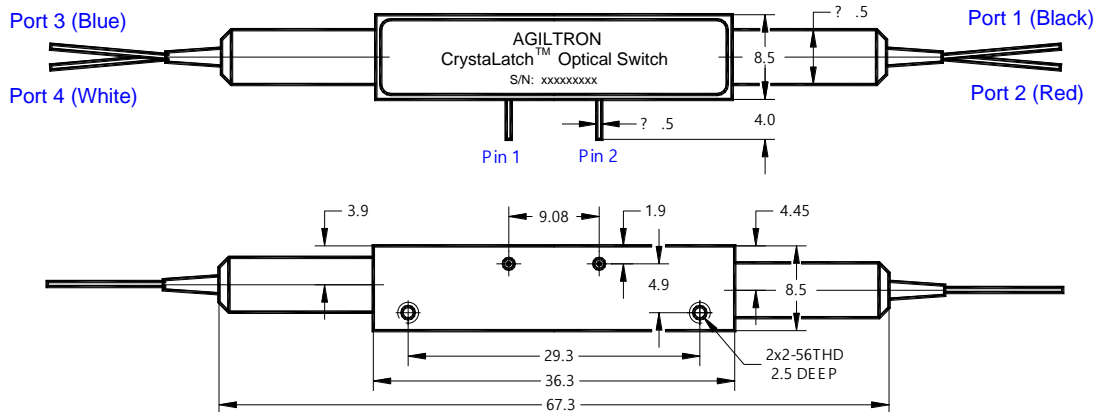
Port 3 (Blue)

Port 4 (White)

AGILTRON
CrystaLatch$^{TM}$ Optical Switch
S/N: xxxxxxxxx

? .5

8.5

Port 1 (Black)

Port 2 (Red)

? .5

4.0

Pin 1

Pin 2

3.9

9.08

1.9

4.45

4.9

8.5

29.3

36.3

67.3

2x2-56THD
2.5 DEEP